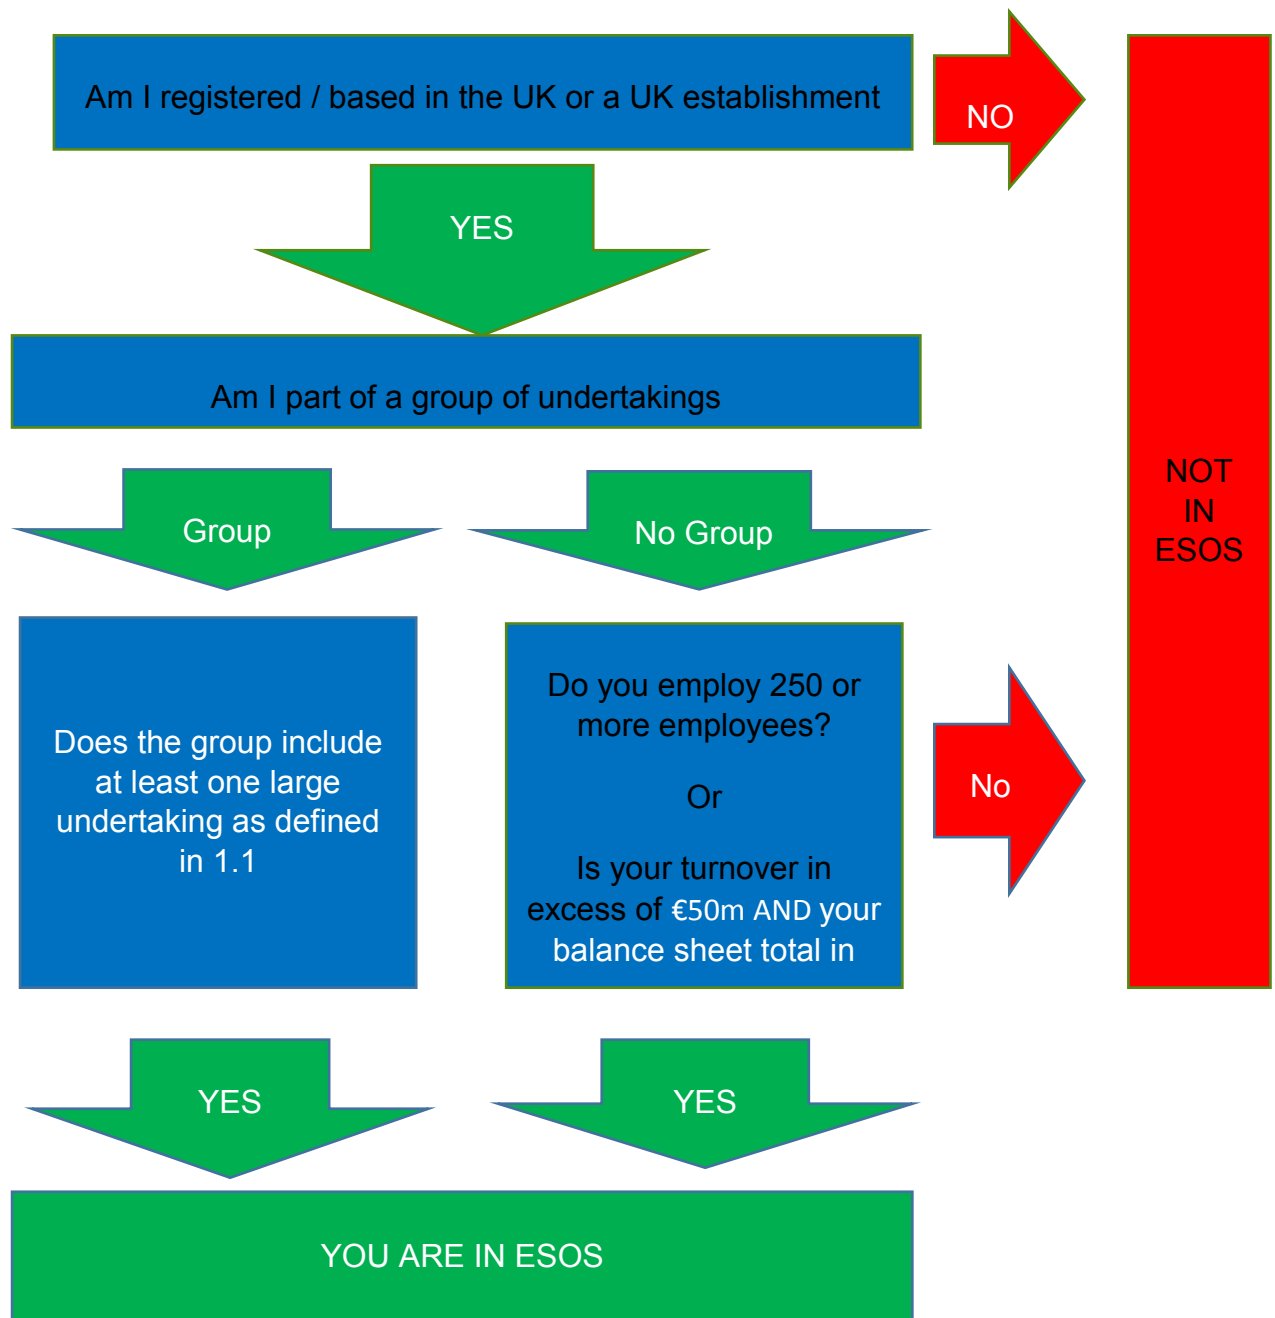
Am I registered / based in the UK or a UK establishment

NO

NOT IN ESOS

YES

Am I part of a group of undertakings

Group

No Group

Does the group include at least one large undertaking as defined in 1.1

Do you employ 250 or more employees?

Or

Is your turnover in excess of €50m AND your balance sheet total in

No

YES

YES

YOU ARE IN ESOS